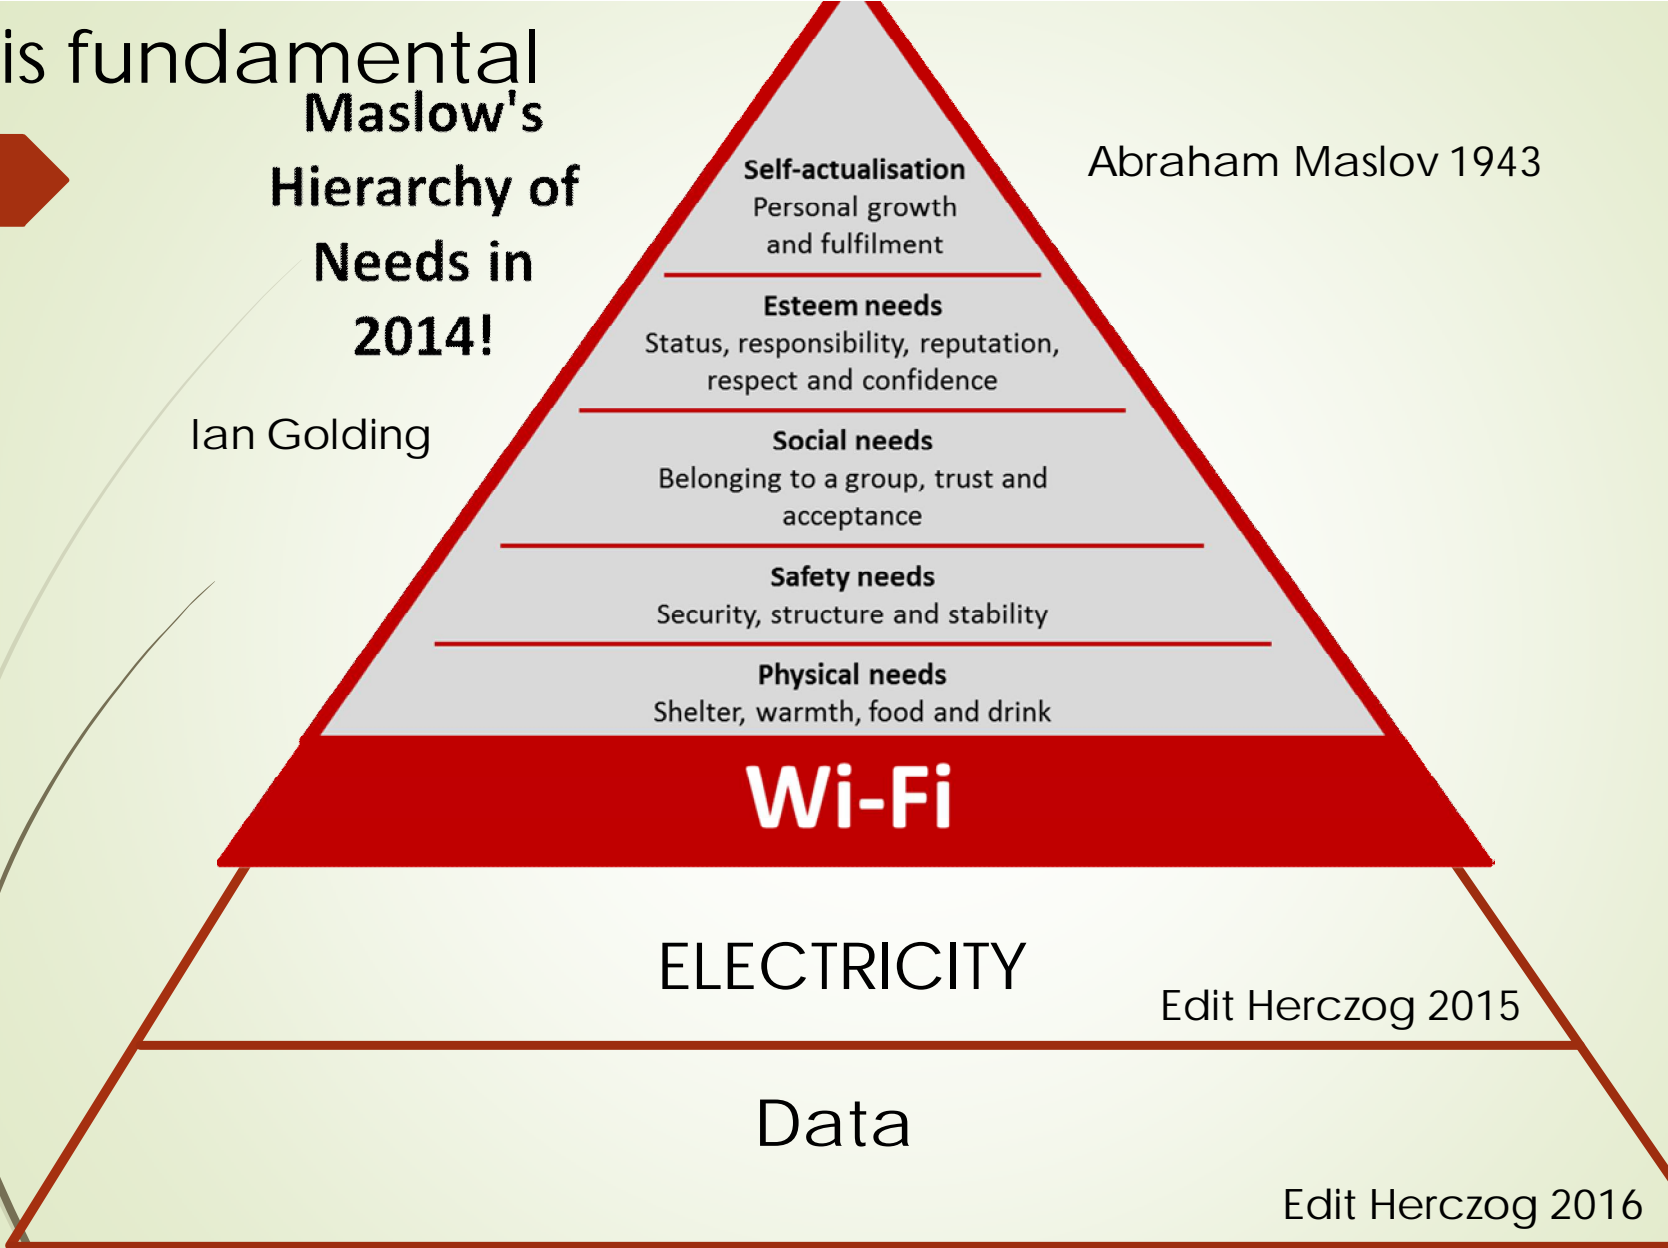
is fundamental

Maslow's Hierarchy of Needs in 2014!

Ian Golding

Abraham Maslov 1943

Self-actualisation
Personal growth and fulfilment

Esteem needs
Status, responsibility, reputation, respect and confidence

Social needs
Belonging to a group, trust and acceptance

Safety needs
Security, structure and stability

Physical needs
Shelter, warmth, food and drink

Wi-Fi

ELECTRICITY

Edit Herczog 2015

Data

Edit Herczog 2016